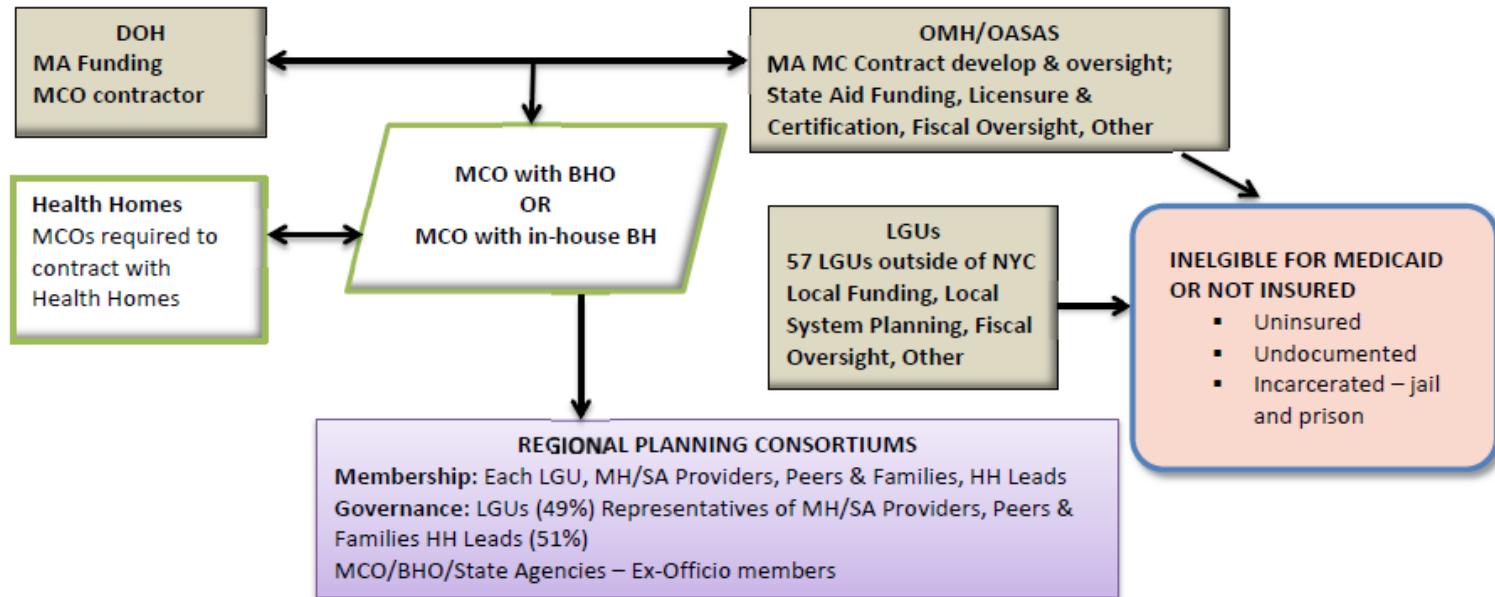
DOH
MA Funding
MCO contractor

OMH/OASAS
MA MC Contract develop & oversight; State Aid Funding, Licensure & Certification, Fiscal Oversight, Other

Health Homes
MCOs required to contract with Health Homes

MCO with BHO
OR
MCO with in-house BH

LGUs
57 LGUs outside of NYC
Local Funding, Local System Planning, Fiscal Oversight, Other

INELGIBLE FOR MEDICAID OR NOT INSURED
▪ Uninsured
▪ Undocumented
▪ Incarcerated – jail and prison

REGIONAL PLANNING CONSORTIUMS
Membership: Each LGU, MH/SA Providers, Peers & Families, HH Leads
Governance: LGUs (49%) Representatives of MH/SA Providers, Peers & Families HH Leads (51%)
MCO/BHO/State Agencies – Ex-Officio members